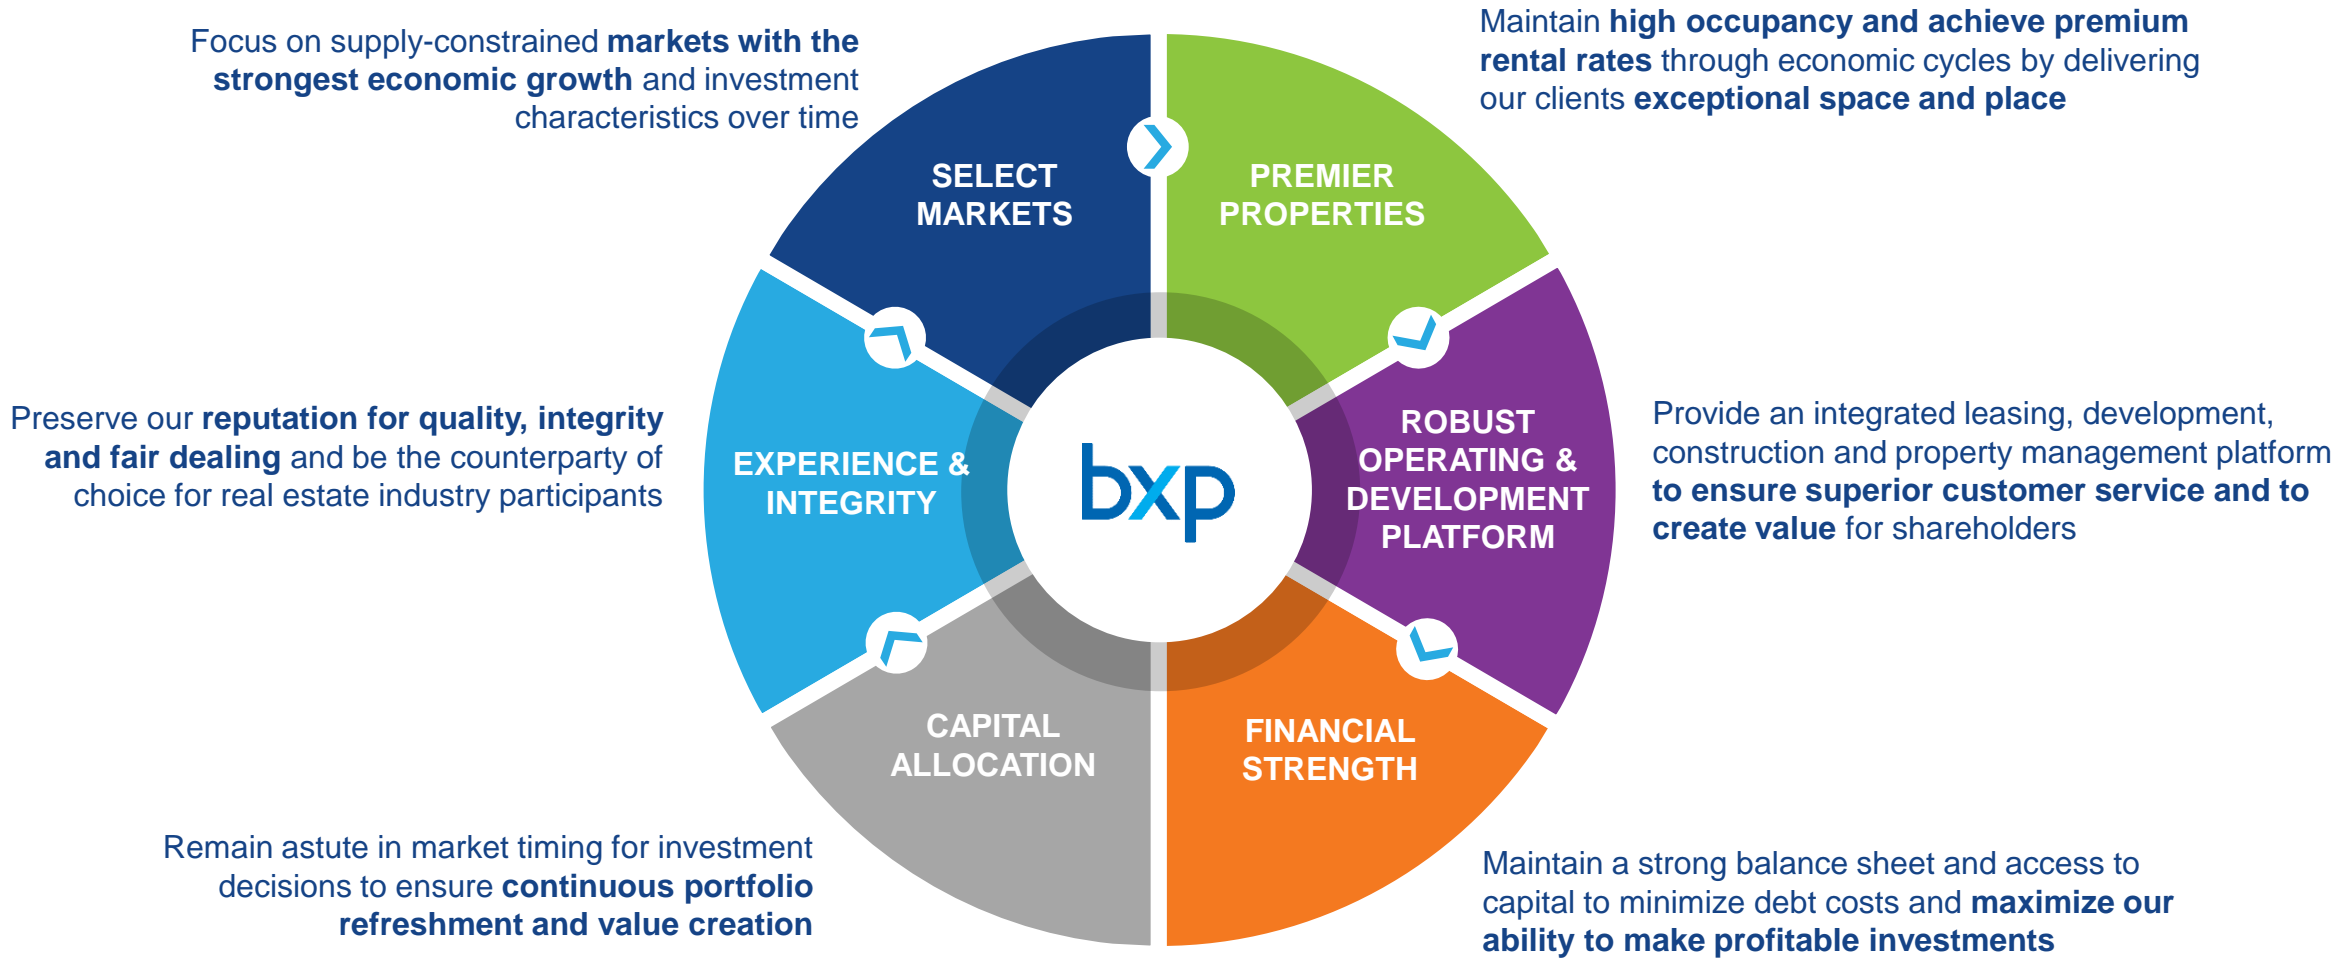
Focus on supply-constrained markets with the strongest economic growth and investment characteristics over time

Maintain high occupancy and achieve premium rental rates through economic cycles by delivering our clients exceptional space and place

SELECT MARKETS

PREMIER PROPERTIES

Preserve our reputation for quality, integrity and fair dealing and be the counterparty of choice for real estate industry participants

EXPERIENCE & INTEGRITY

bxp

ROBUST OPERATING & DEVELOPMENT PLATFORM

Provide an integrated leasing, development, construction and property management platform to ensure superior customer service and to create value for shareholders

CAPITAL ALLOCATION

FINANCIAL STRENGTH

Remain astute in market timing for investment decisions to ensure continuous portfolio refreshment and value creation

Maintain a strong balance sheet and access to capital to minimize debt costs and maximize our ability to make profitable investments